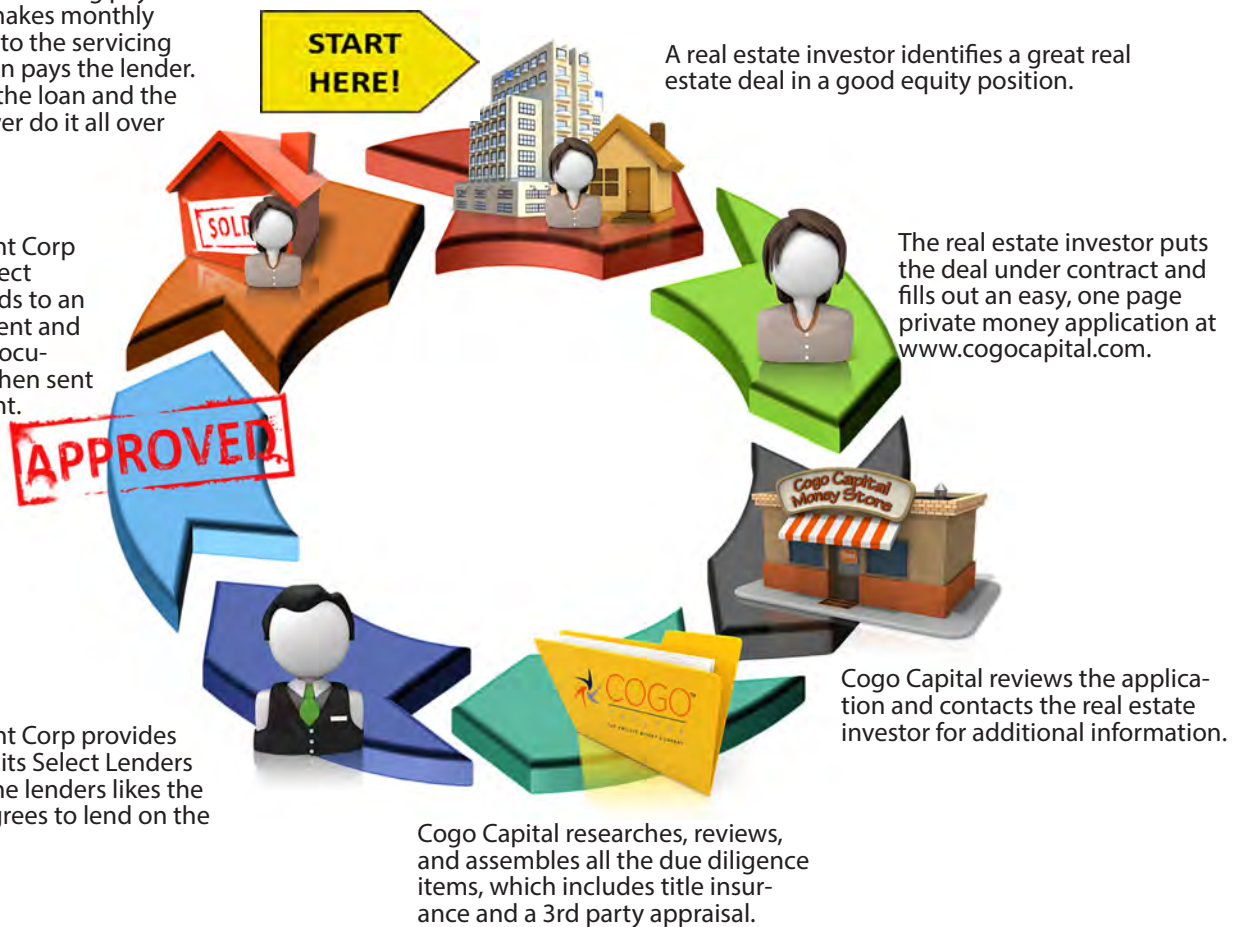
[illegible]nakes monthly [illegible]to the servicing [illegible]n pays the lender. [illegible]the loan and the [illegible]er do it all over

START HERE!

A real estate investor identifies a great real estate deal in a good equity position.

The real estate investor puts the deal under contract and fills out an easy, one page private money application at www.cogocapital.com.

Cogo Capital Money Store

Cogo Capital reviews the application and contacts the real estate investor for additional information.

COGO

Cogo Capital researches, reviews, and assembles all the due diligence items, which includes title insurance and a 3rd party appraisal.

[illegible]nt Corp provides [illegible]its Select Lenders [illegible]he lenders likes the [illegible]grees to lend on the

APPROVED

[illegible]nt Corp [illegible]ect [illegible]ds to an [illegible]ent and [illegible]ocu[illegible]hen sent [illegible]nt.

SOLD